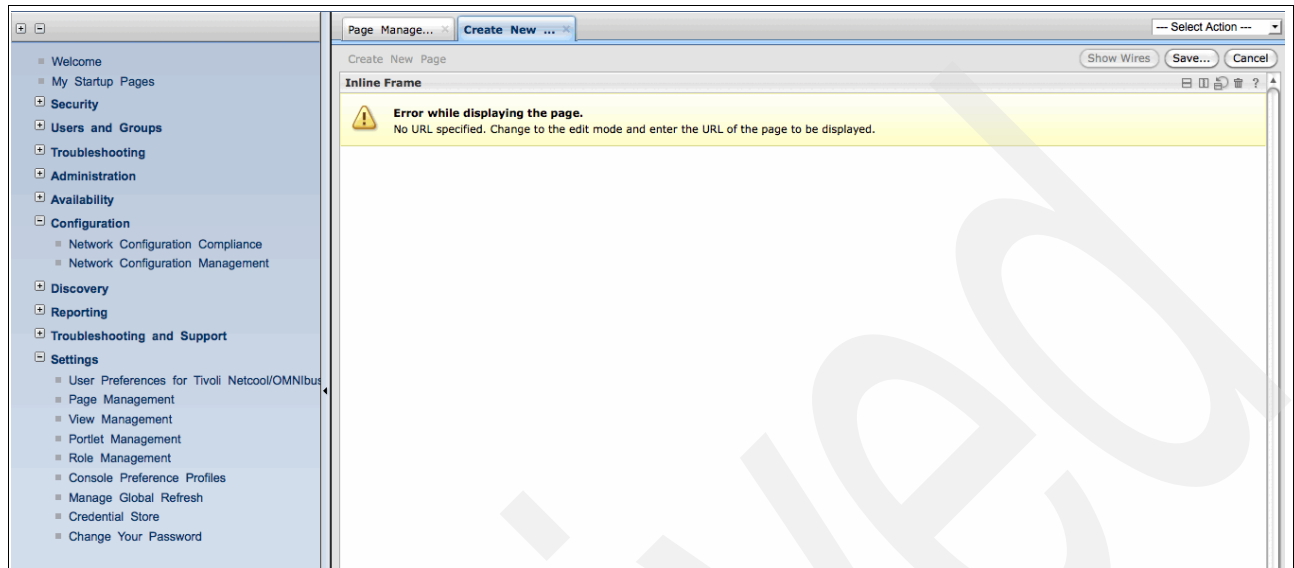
Welcome
My Startup Pages
Security
Users and Groups
Troubleshooting
Administration
Availability
Configuration
Network Configuration Compliance
Network Configuration Management
Discovery
Reporting
Troubleshooting and Support
Settings
User Preferences for Tivoli Netcool/OMNIbus
Page Management
View Management
Portlet Management
Role Management
Console Preference Profiles
Manage Global Refresh
Credential Store
Change Your Password

Page Manage... Create New ...
--- Select Action ---
Create New Page
Show Wires Save... Cancel
Inline Frame
Error while displaying the page.
No URL specified. Change to the edit mode and enter the URL of the page to be displayed.